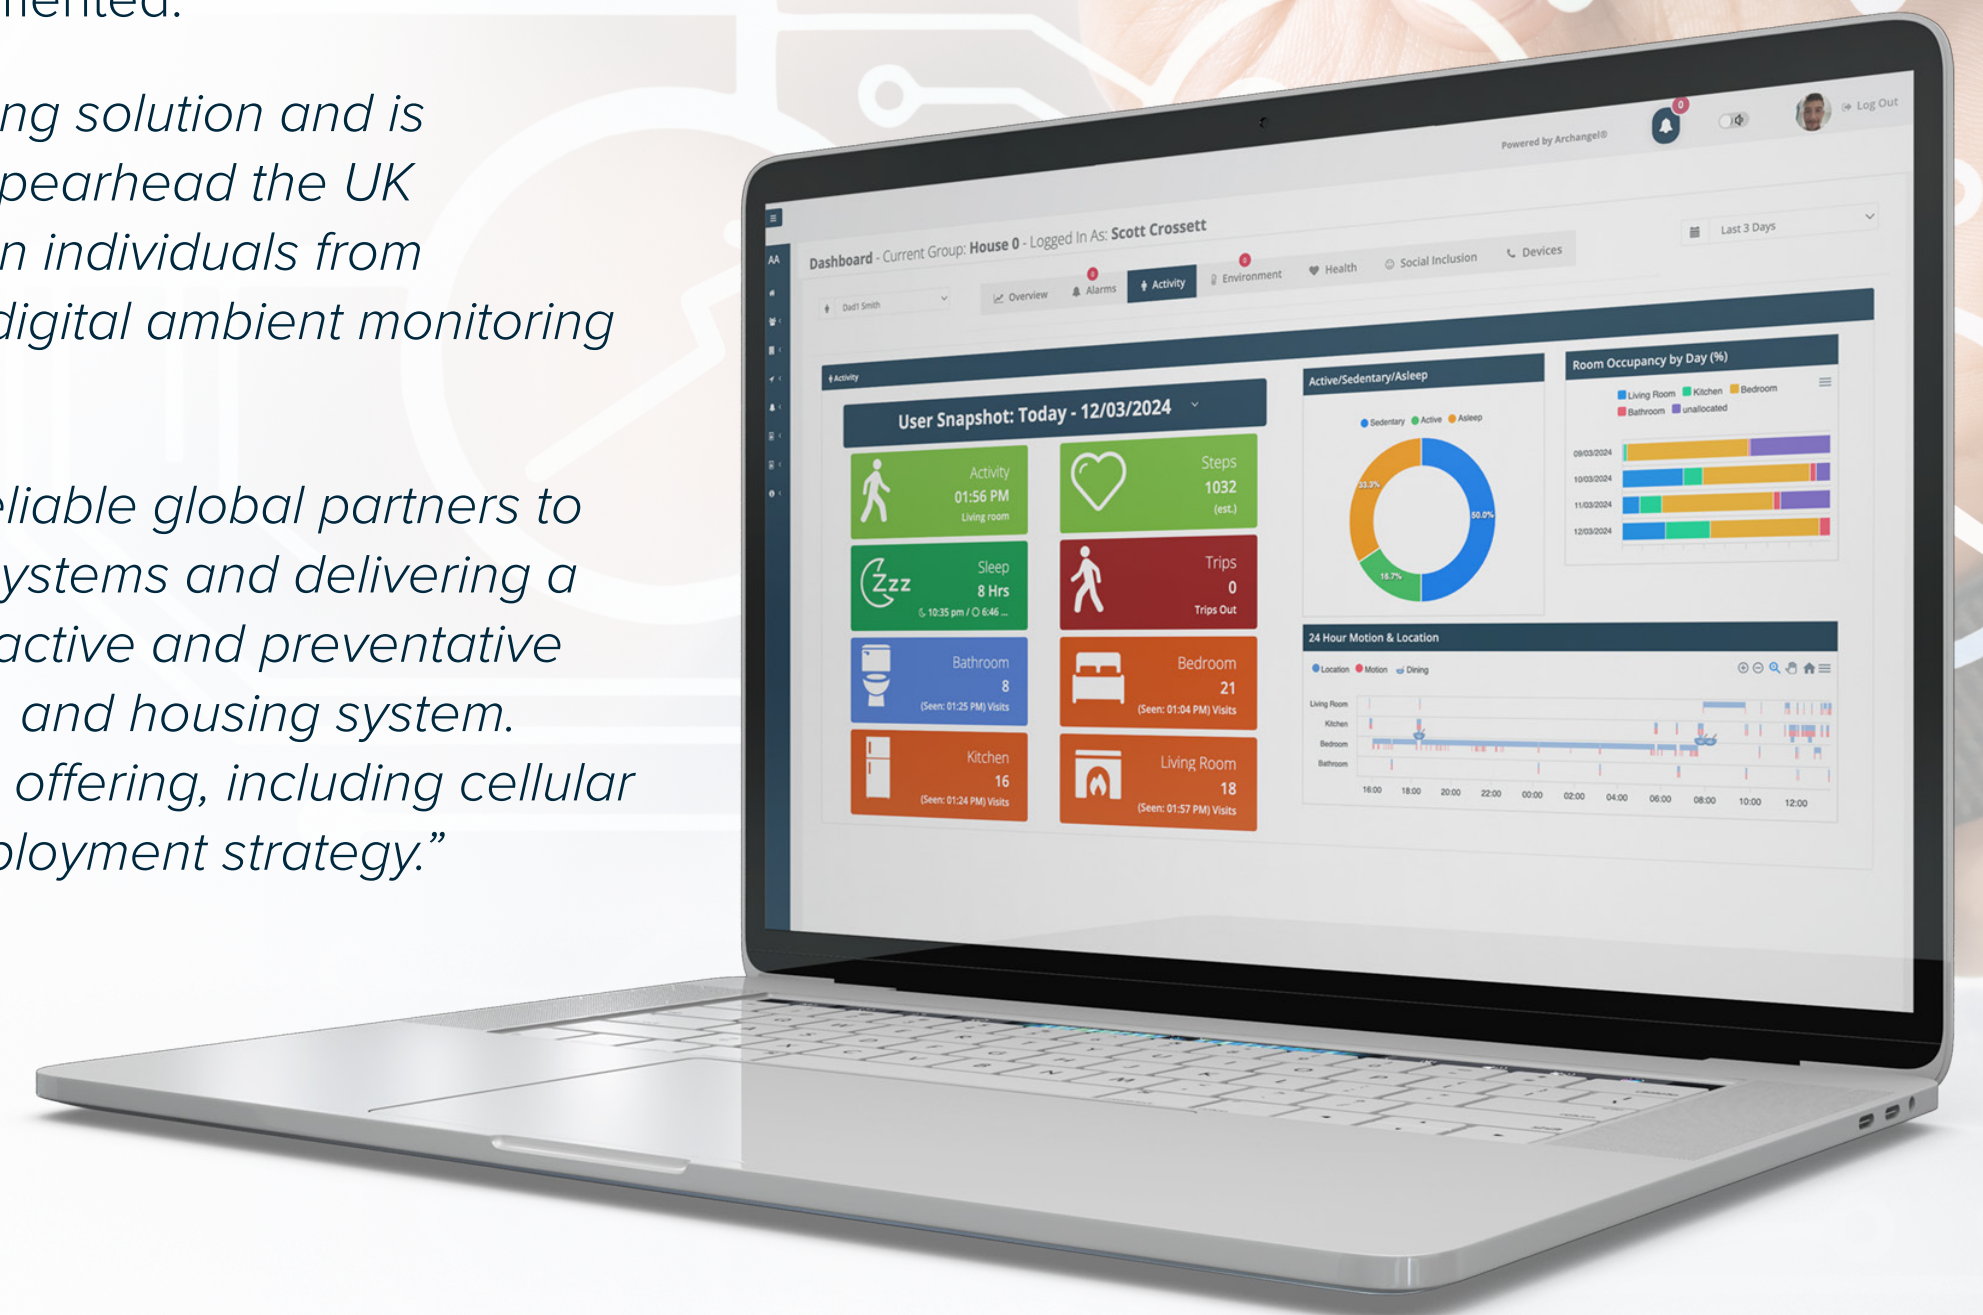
nented.

ng solution and is pearhead the UK n individuals from digital ambient monitoring

eliable global partners to ystems and delivering a active and preventative and housing system. offering, including cellular ployment strategy."

Powered by Archangel®

0

Log Out

AA

Dashboard - Current Group: House 0 - Logged In As: Scott Crossett

Last 3 Days

Dad1 Smith

Overview

Alarms

Activity

Environment

Health

Social Inclusion

Devices

Activity

User Snapshot: Today - 12/03/2024

Activity
01:56 PM
Living room

Steps
1032
(est.)

Sleep
8 Hrs
10:35 pm / 6:46 ...

Trips
0
Trips Out

Bathroom
8
(Seen: 01:25 PM) Visits

Bedroom
21
(Seen: 01:04 PM) Visits

Kitchen
16
(Seen: 01:24 PM) Visits

Living Room
18
(Seen: 01:57 PM) Visits

Active/Sedentary/Asleep

Sedentary Active Asleep

33.3%

50.0%

16.7%

Room Occupancy by Day (%)

Living Room Kitchen Bedroom Bathroom unallocated

09/03/2024
10/03/2024
11/03/2024
12/03/2024

24 Hour Motion & Location

Location Motion Dining

Living Room
Kitchen
Bedroom
Bathroom

16:00 18:00 20:00 22:00 00:00 02:00 04:00 06:00 08:00 10:00 12:00